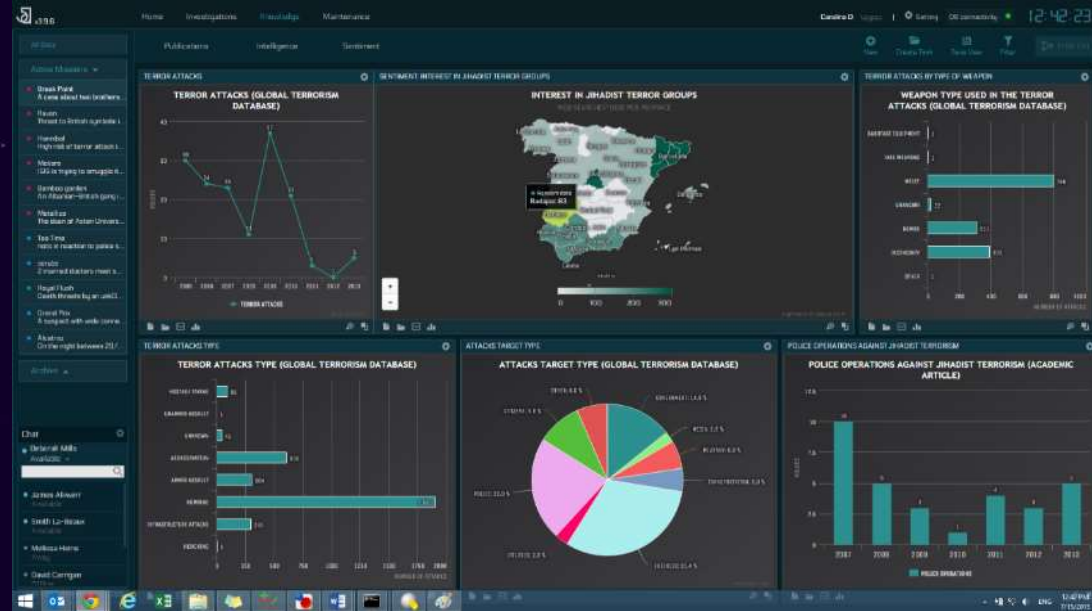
v3.9.6

Home Investigations Knowledge Maintenance

Carolina D Logout | Settings OK connectivity

12:42:23

Publications Intelligence Sentiment

New Create Tab Save View Filter

All Sites

Active Missions

Break Point
A case about two brothers...

Raven
Threat to British syndicate i...

Hannibal
High risk of terror attack i...

Molars
ISIS is trying to smuggle i...

Bamboo garden
An Albanian–British gang i...

Metallica
The team at Asian Univers...

Tea Time
Hells in reaction to police s...

Sonata
2 married dealers meet s...

Royal Flush
Death threats by an unid...

Grand Prix
A suspect with wide conne...

Alcatraz
On the night between 21/...

Archive

Chat

Deborah Mills
Available

James Ahearn
Available

Smith La-Baise
Available

Mollusa Horne

David Carrigan

TERROR ATTACKS

TERROR ATTACKS (GLOBAL TERRORISM DATABASE)

43

32

22

11

0

2006 2007 2008 2009 2010 2011 2012 2013

TERROR ATTACKS

SENTIMENT INTEREST IN JIHADIST TERROR GROUPS

INTEREST IN JIHADIST TERROR GROUPS

Badajoz: 83

Las Palmas

0 100 200 300

TERROR ATTACKS BY TYPE OF WEAPON

WEAPON TYPE USED IN THE TERROR ATTACKS (GLOBAL TERRORISM DATABASE)

SABOTAGE EQUIPMENT

FAKE WEAPONS

MELEE

UNKNOWN

BOMBS

INCENDIARY

OTHER

144

TERROR ATTACKS TYPE

TERROR ATTACKS TYPE (GLOBAL TERRORISM DATABASE)

HOSTAGE TAKING

UNARMED ASSAULT

UNKNOWN

ASSASSINATION

ARMED ASSAULT

BOMBING

INFRASTRUCTURE ATTACK

HIJACKING

NUMBER OF ATTACKS

ATTACKS TARGET TYPE

ATTACKS TARGET TYPE (GLOBAL TERRORISM DATABASE)

POLICE 33.0 %

POLICE OPERATIONS AGAINST JIHADIST TERRORISM

POLICE OPERATIONS AGAINST JIHADIST TERRORISM (ACADEMIC ARTICLE)

2007 2008 2009 2010 2011 2012 2013

POLICE OPERATIONS

ENG